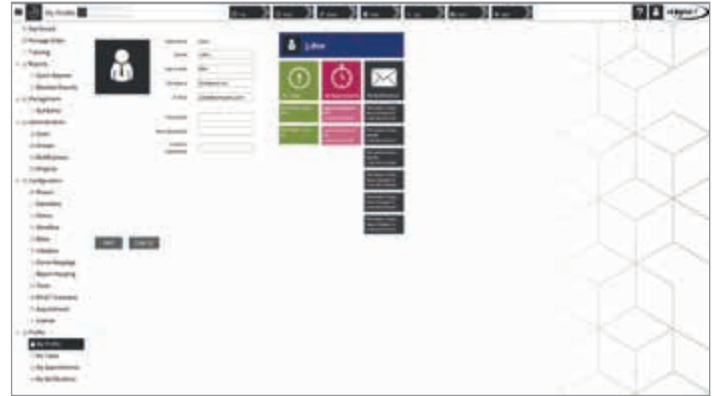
My Profile

Dashboard
Message Order
Training
Reports
Quick Reports
Detailed Reports
Management
Numbers
Administration
Users
Groups
Notifications
Shapes
Configuration
Phases
Questions
Forms
Workflow
Roles
Templates
Device Mapping
Report Mapping
Tools
SMART Scanners
Departments
License
Profile
My Profile
My Tasks
My Appointments
My Notifications

Save Cancel

John

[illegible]